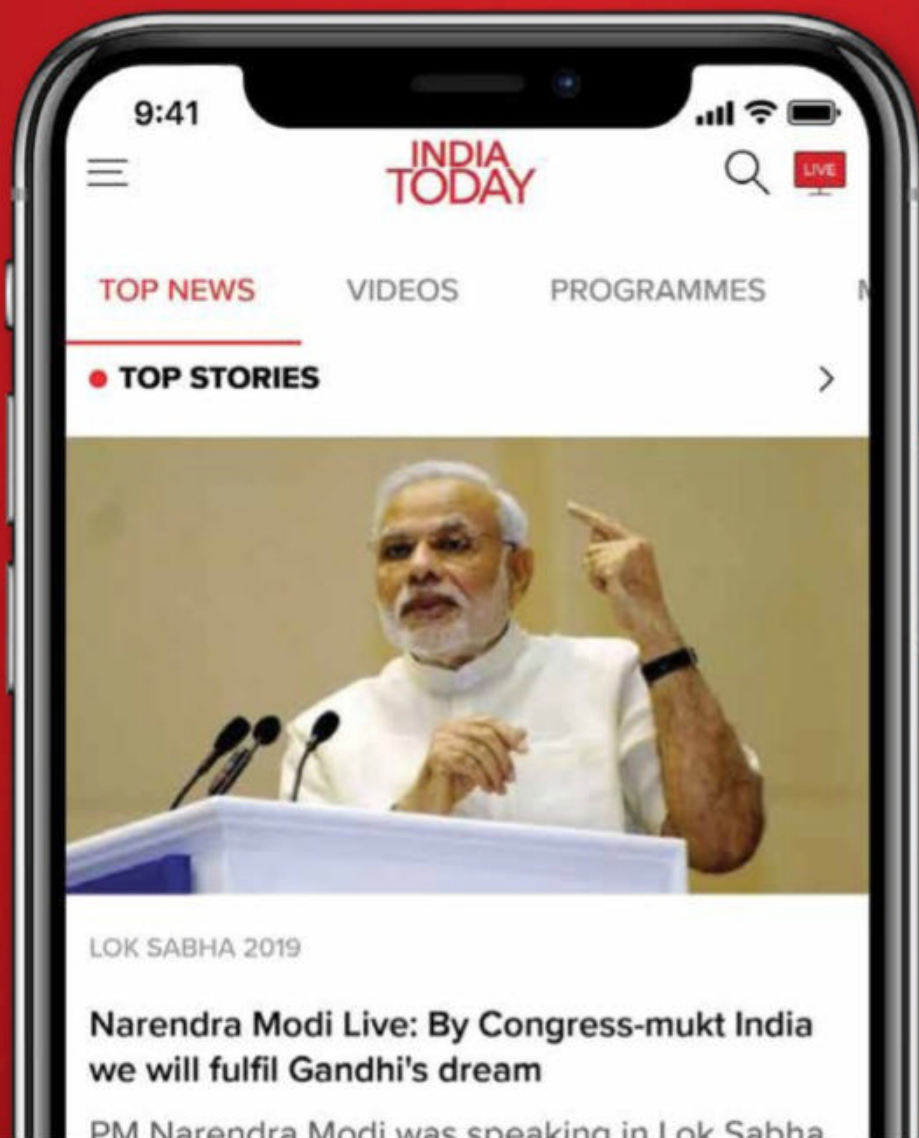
9:41

INDIA TODAY

LIVE

TOP NEWS VIDEOS PROGRAMMES

TOP STORIES

>

LOK SABHA 2019

Narendra Modi Live: By Congress-mukt India we will fulfil Gandhi's dream

PM Narendra Modi was speaking in Lok Sabha